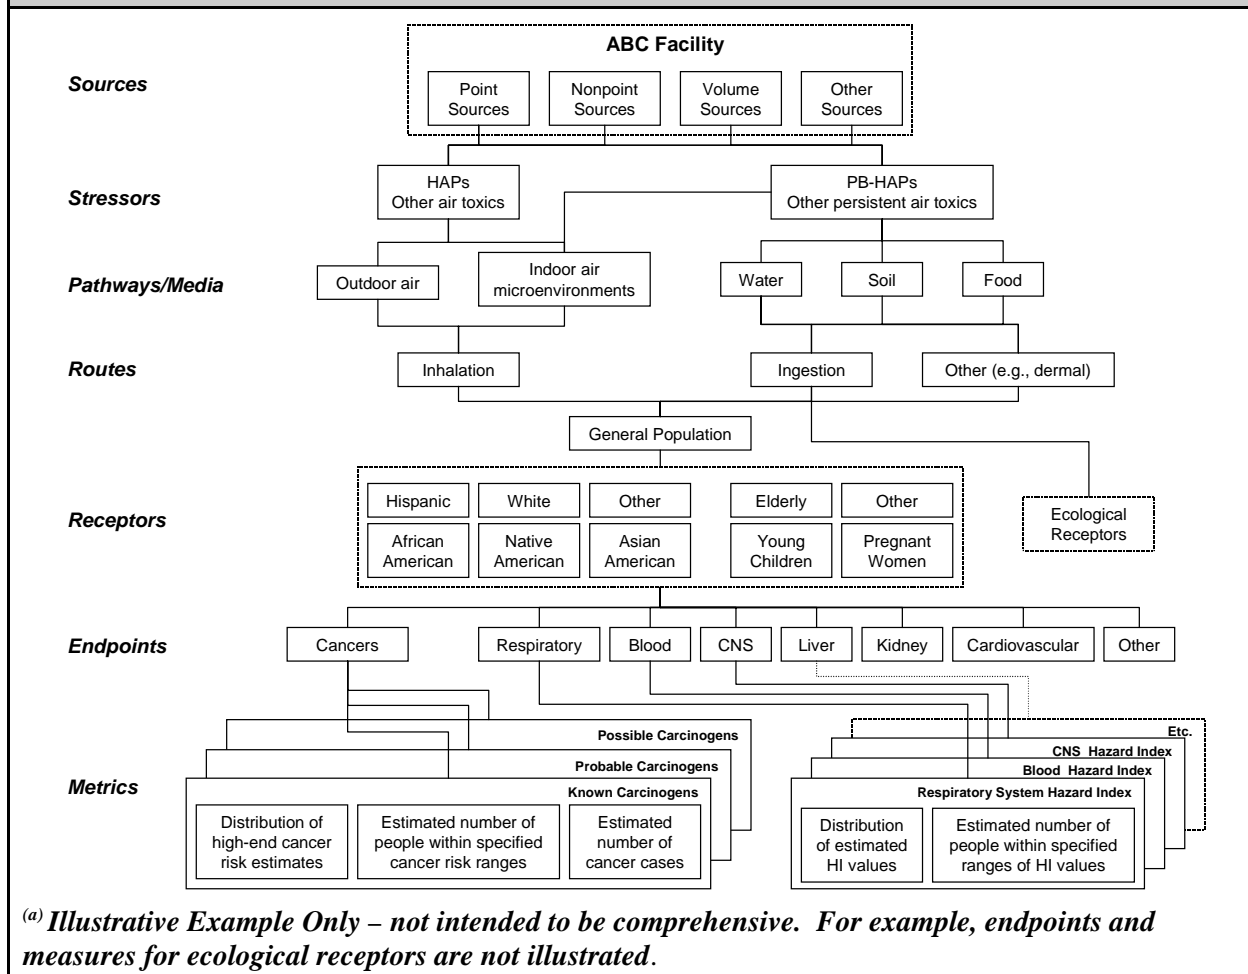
ABC Facility

Sources

Point Sources

Nonpoint Sources

Volume Sources

Other Sources

Stressors

HAPs Other air toxics

PB-HAPs Other persistent air toxics

Pathways/Media

Outdoor air

Indoor air microenvironments

Water

Soil

Food

Routes

Inhalation

Ingestion

Other (e.g., dermal)

General Population

Receptors

Hispanic

White

Other

Elderly

Other

African American

Native American

Asian American

Young Children

Pregnant Women

Ecological Receptors

Endpoints

Cancers

Respiratory

Blood

CNS

Liver

Kidney

Cardiovascular

Other

Metrics

Possible Carcinogens

Probable Carcinogens

Known Carcinogens

Distribution of high-end cancer risk estimates

Estimated number of people within specified cancer risk ranges

Estimated number of cancer cases

Etc.

CNS Hazard Index

Blood Hazard Index

Respiratory System Hazard Index

Distribution of estimated HI values

Estimated number of people within specified ranges of HI values

$^{(a)}$ Illustrative Example Only – not intended to be comprehensive. For example, endpoints and measures for ecological receptors are not illustrated.